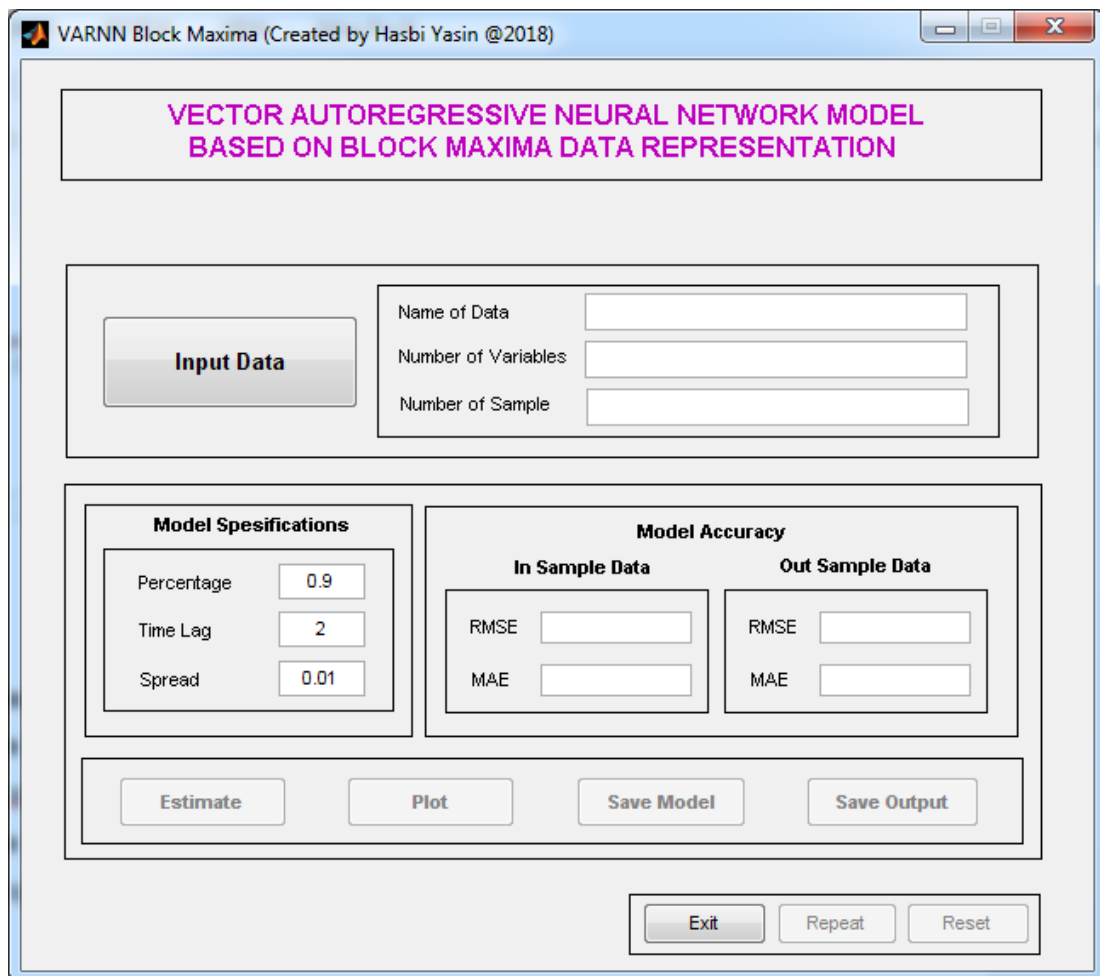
VARNN Block Maxima (Created by Hasbi Yasin @2018)

VECTOR AUTOREGRESSIVE NEURAL NETWORK MODEL BASED ON BLOCK MAXIMA DATA REPRESENTATION

Input Data

Name of Data
Number of Variables
Number of Sample

Model Spesifications

Percentage 0.9
Time Lag 2
Spread 0.01

Model Accuracy

In Sample Data
RMSE
MAE

Out Sample Data
RMSE
MAE

Estimate Plot Save Model Save Output

Exit Repeat Reset